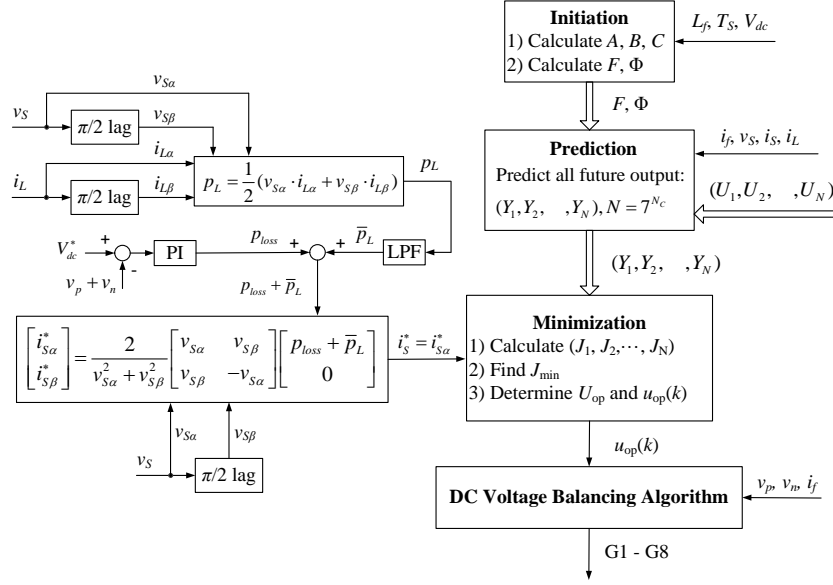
Initiation
1) Calculate $A$, $B$, $C$
2) Calculate $F$, $\Phi$

$L_f$, $T_S$, $V_{dc}$

$F$, $\Phi$

$i_f$, $v_S$, $i_S$, $i_L$

Prediction
Predict all future output:
$(Y_1, Y_2, \quad , Y_N), N = 7^{N_c}$

$(U_1, U_2, \quad , U_N)$

$(Y_1, Y_2, \quad , Y_N)$

Minimization
1) Calculate $(J_1, J_2, \cdots, J_N)$
2) Find $J_{min}$
3) Determine $U_{op}$ and $u_{op}(k)$

$u_{op}(k)$

DC Voltage Balancing Algorithm

$v_p$, $v_n$, $i_f$

G1 - G8

$v_{S\alpha}$

$v_S$

$\pi/2$ lag

$v_{S\beta}$

$i_{L\alpha}$

$i_L$

$\pi/2$ lag

$i_{L\beta}$

$p_L = \frac{1}{2}(v_{S\alpha} \cdot i_{L\alpha} + v_{S\beta} \cdot i_{L\beta})$

$p_L$

$V_{dc}^*$ +

PI

$p_{loss}$ +

+ $\bar{p}_L$

LPF

$v_p + v_n$ -

$p_{loss} + \bar{p}_L$

$\begin{bmatrix} i_{S\alpha}^* \\ i_{S\beta}^* \end{bmatrix} = \frac{2}{v_{S\alpha}^2 + v_{S\beta}^2} \begin{bmatrix} v_{S\alpha} & v_{S\beta} \\ v_{S\beta} & -v_{S\alpha} \end{bmatrix} \begin{bmatrix} p_{loss} + \bar{p}_L \\ 0 \end{bmatrix}$

$i_S^* = i_{S\alpha}^*$

$v_{S\alpha}$

$v_{S\beta}$

$v_S$

$\pi/2$ lag